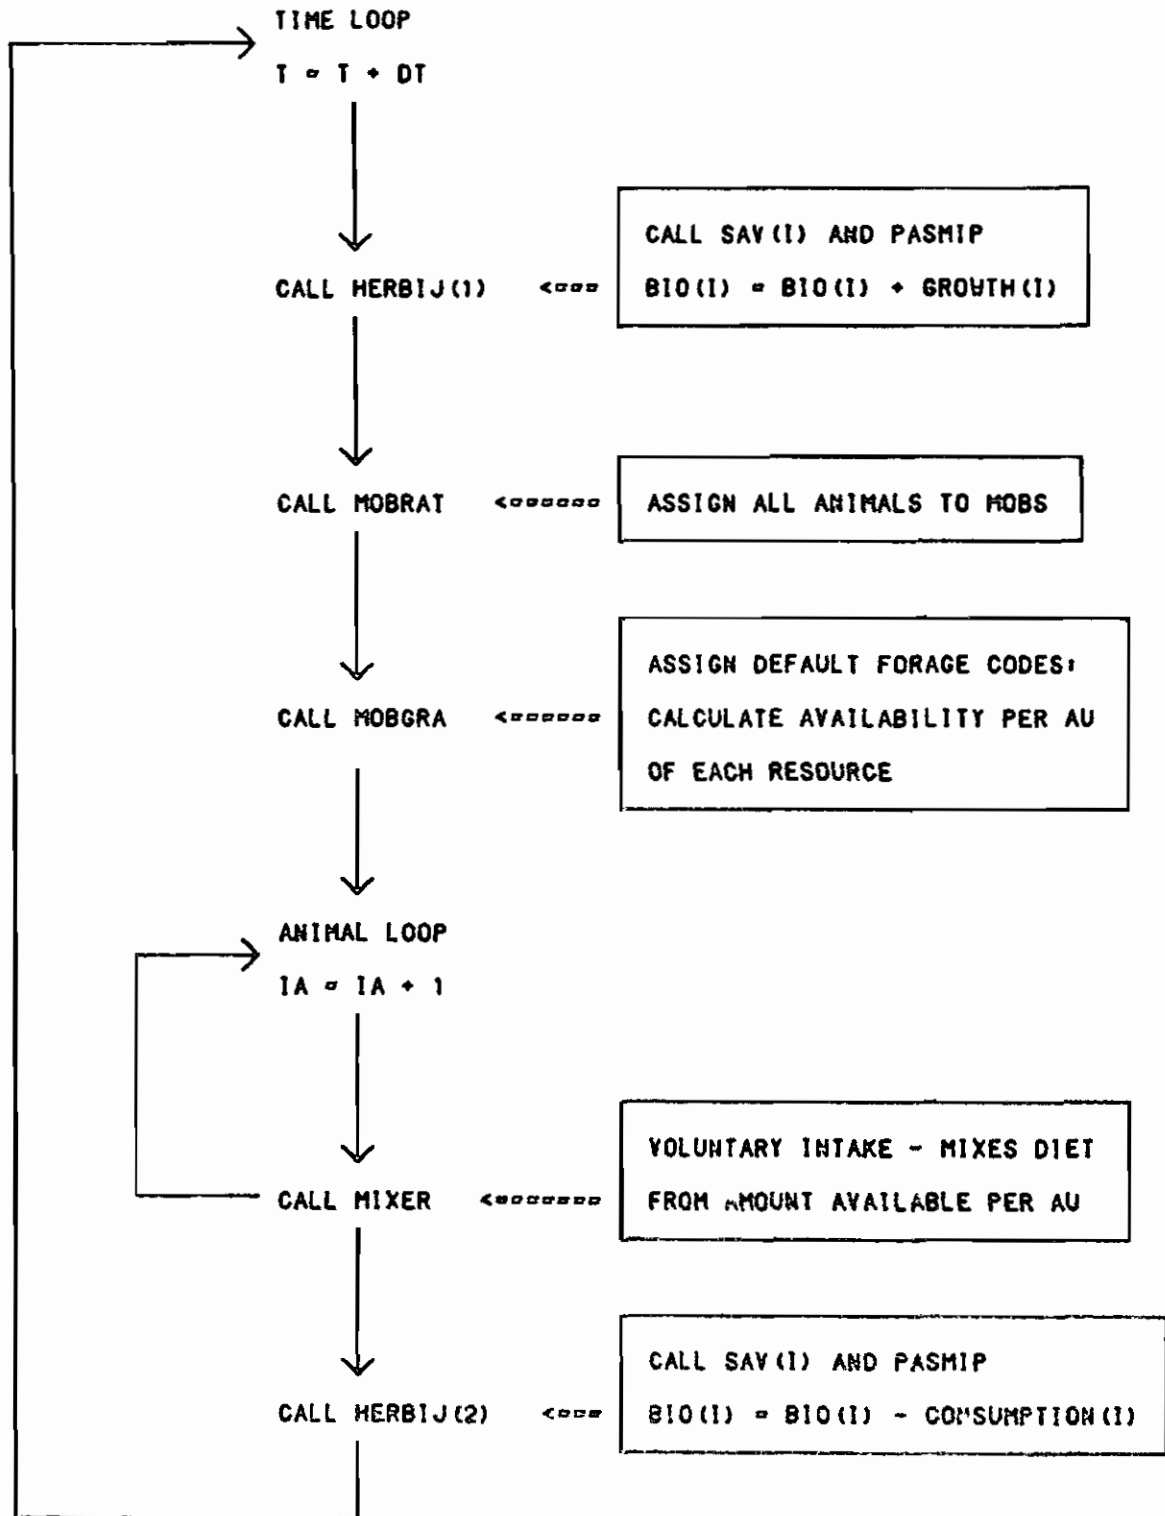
TIME LOOP

T = T + DT

CALL HERBIJ(1) <===

CALL SAV(I) AND PASMIP
BIO(I) = BIO(I) + GROWTH(I)

CALL MOBRAT <=======

ASSIGN ALL ANIMALS TO MOBS

CALL MOBGRA <======

ASSIGN DEFAULT FORAGE CODES:
CALCULATE AVAILABILITY PER AU
OF EACH RESOURCE

ANIMAL LOOP

IA = IA + 1

CALL MIXER <=======

VOLUNTARY INTAKE - MIXES DIET
FROM AMOUNT AVAILABLE PER AU

CALL HERBIJ(2) <===

CALL SAV(I) AND PASMIP
BIO(I) = BIO(I) - CONSUMPTION(I)